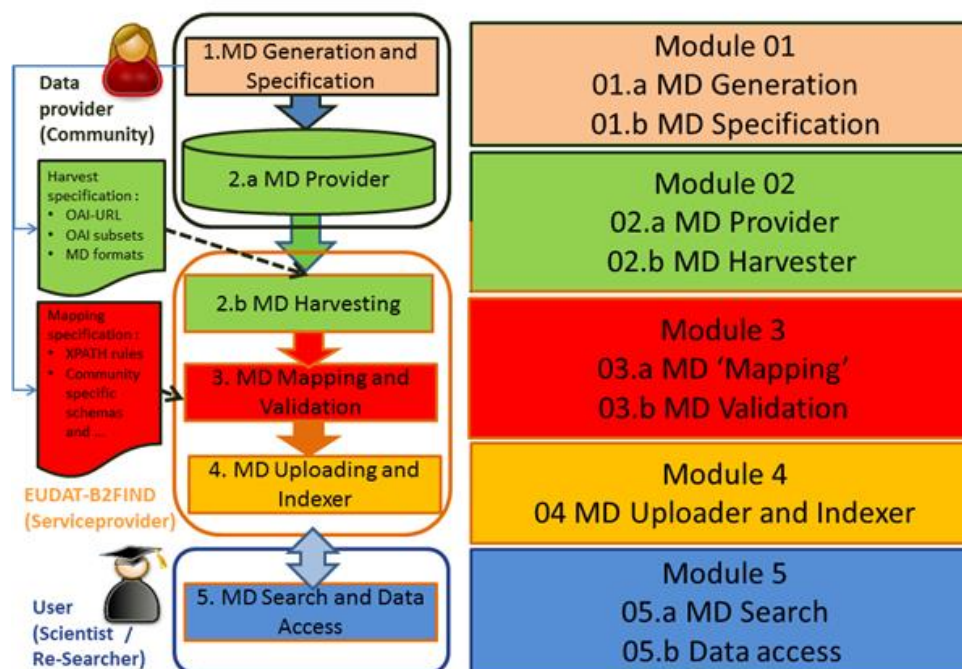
Data provider (Community)

Harvest specification :
• OAI-URL
• OAI subsets
• MD formats

Mapping specification :
• XPATH rules
• Community specific schemas and ...

EUDAT-B2FIND (Serviceprovider)

User (Scientist / Re-Searcher)

1.MD Generation and Specification

2.a MD Provider

2.b MD Harvesting

3. MD Mapping and Validation

4. MD Uploading and Indexer

5. MD Search and Data Access

Module 01
01.a MD Generation
01.b MD Specification

Module 02
02.a MD Provider
02.b MD Harvester

Module 3
03.a MD 'Mapping'
03.b MD Validation

Module 4
04 MD Uploader and Indexer

Module 5
05.a MD Search
05.b Data access